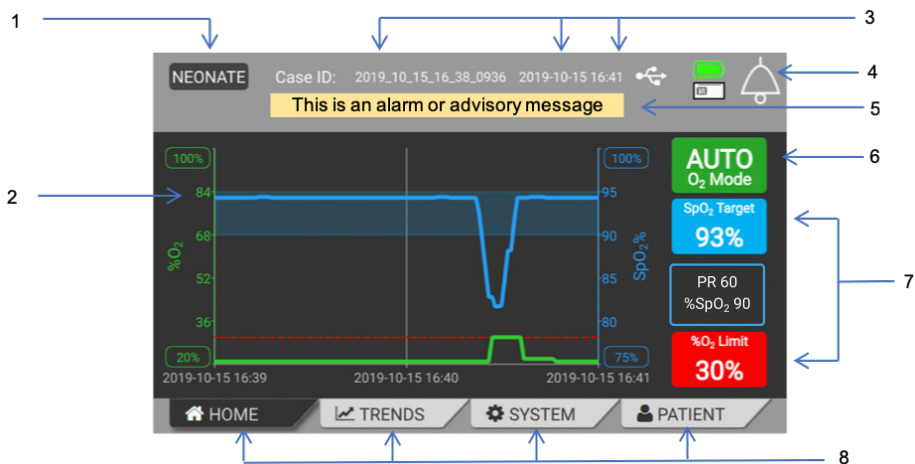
1

3

NEONATE Case ID: 2019_10_15_16_38_0936 2019-10-15 16:41

4

This is an alarm or advisory message

5

2

100%

84

68

52

36

20%

$\%O_2$

100%

95

90

85

80

75%

$SpO_2\%$

AUTO
$O_2$ Mode

6

$SpO_2$ Target
93%

PR 60
$\%SpO_2$ 90

7

$\%O_2$ Limit
30%

2019-10-15 16:39 2019-10-15 16:40 2019-10-15 16:41

HOME TRENDS SYSTEM PATIENT

8